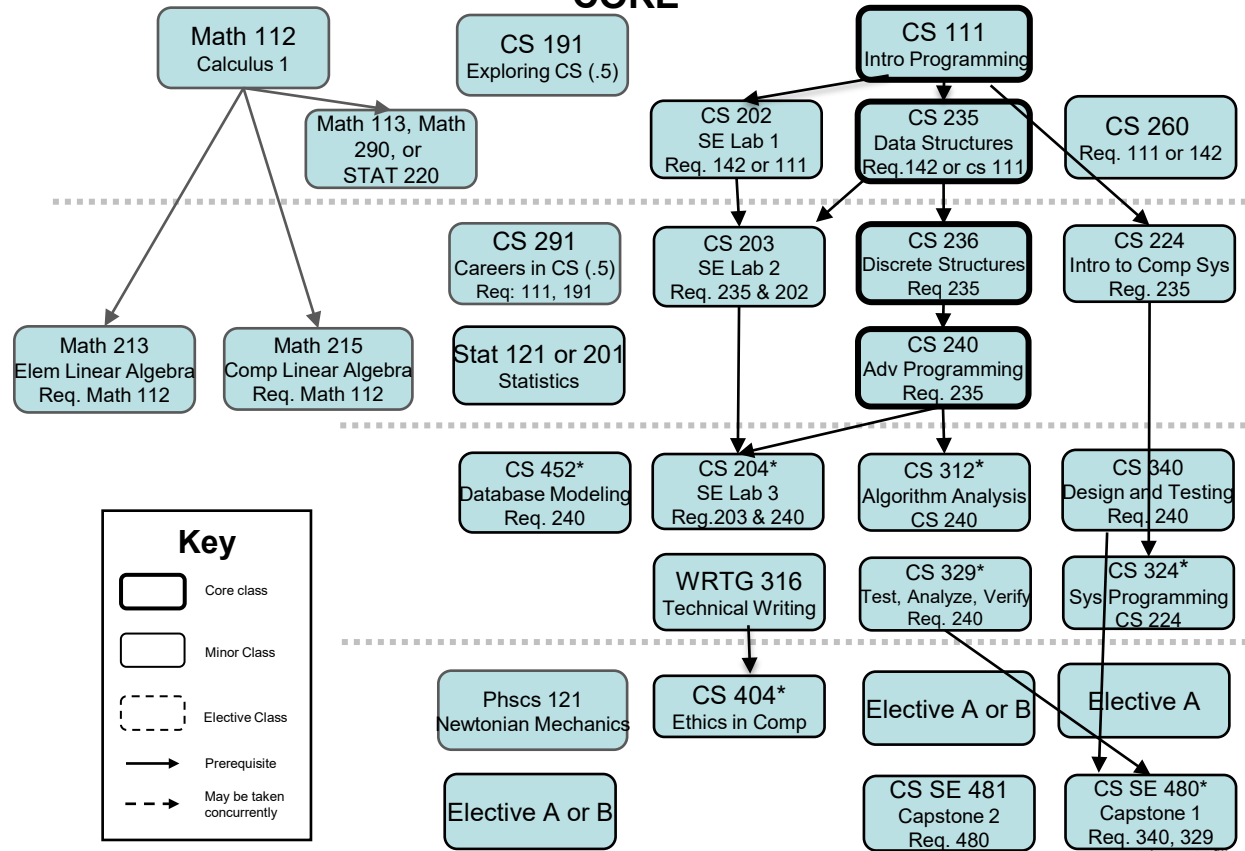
CORE

Math 112
Calculus 1

CS 191
Exploring CS (.5)

CS 111
Intro Programming

Math 113, Math 290, or STAT 220

CS 202
SE Lab 1
Req. 142 or 111

CS 235
Data Structures
Req.142 or cs 111

CS 260
Req. 111 or 142

CS 291
Careers in CS (.5)
Req: 111, 191

CS 203
SE Lab 2
Req. 235 & 202

CS 236
Discrete Structures
Req 235

CS 224
Intro to Comp Sys
Req. 235

Math 213
Elem Linear Algebra
Req. Math 112

Math 215
Comp Linear Algebra
Req. Math 112

Stat 121 or 201
Statistics

CS 240
Adv Programming
Req. 235

CS 452*
Database Modeling
Req. 240

CS 204*
SE Lab 3
Reg.203 & 240

CS 312*
Algorithm Analysis
CS 240

CS 340
Design and Testing
Req. 240

Key
Core class
Minor Class
Elective Class
Prerequisite
May be taken concurrently

WRTG 316
Technical Writing

CS 329*
Test, Analyze, Verify
Req. 240

CS 324*
Sys Programming
CS 224

Phscs 121
Newtonian Mechanics

CS 404*
Ethics in Comp

Elective A or B

Elective A

Elective A or B

CS SE 481
Capstone 2
Req. 480

CS SE 480*
Capstone 1
Req. 340, 329